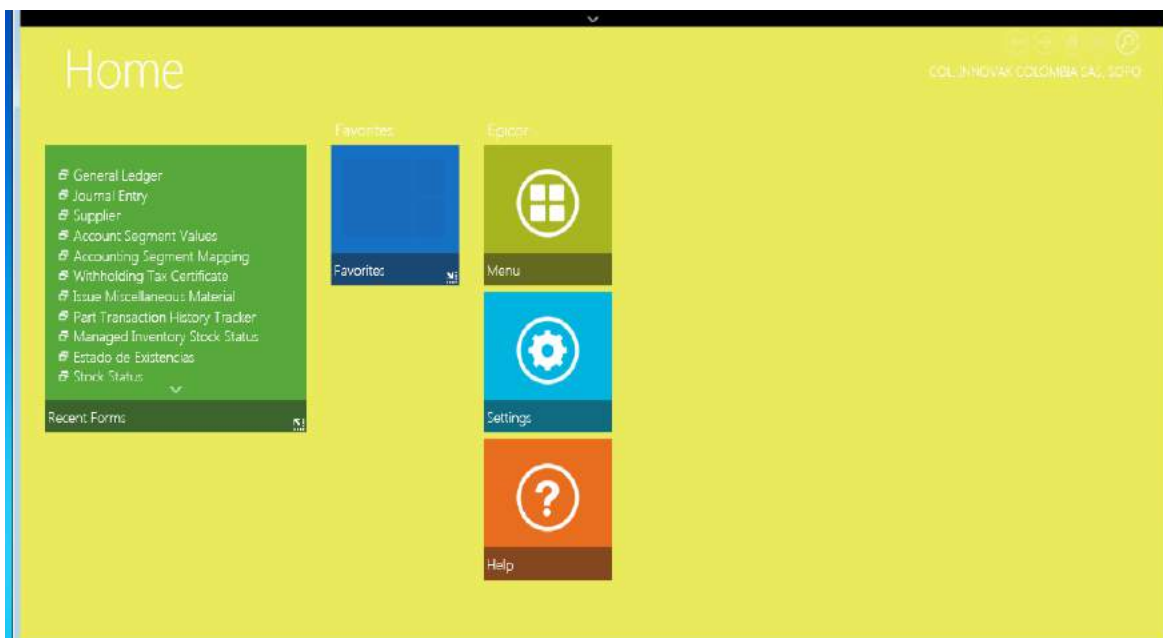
Home

COL INNOVAK COLOMBIA SAS, SOFO

General Ledger
Journal Entry
Supplier
Account Segment Values
Accounting Segment Mapping
Withholding Tax Certificate
Issue Miscellaneous Material
Part Transaction History Tracker
Managed Inventory Stock Status
Estado de Existencias
Stock Status

Recent Forms

Favorites

Favorites

Epicor

Menu

Settings

Help